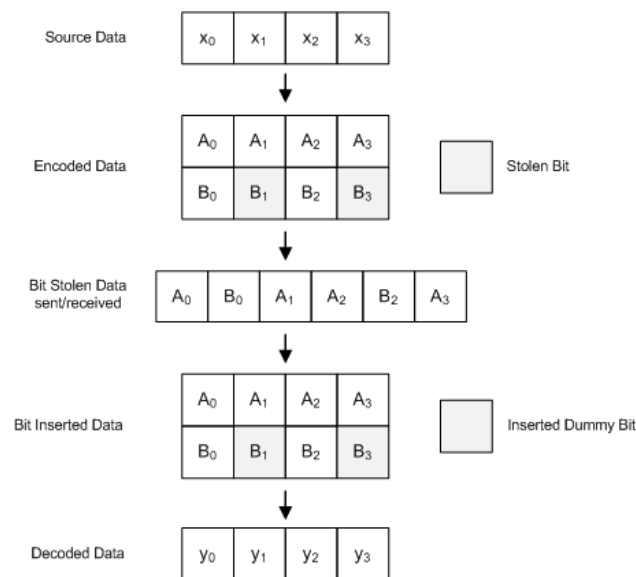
Source Data

| $x_0$ | $x_1$ | $x_2$ | $x_3$ |
|---|---|---|---|

Encoded Data

| $A_0$ | $A_1$ | $A_2$ | $A_3$ |
|---|---|---|---|
| $B_0$ | $B_1$ | $B_2$ | $B_3$ |

Stolen Bit

Bit Stolen Data sent/received

| $A_0$ | $B_0$ | $A_1$ | $A_2$ | $B_2$ | $A_3$ |
|---|---|---|---|---|---|

Bit Inserted Data

| $A_0$ | $A_1$ | $A_2$ | $A_3$ |
|---|---|---|---|
| $B_0$ | $B_1$ | $B_2$ | $B_3$ |

Inserted Dummy Bit

Decoded Data

| $y_0$ | $y_1$ | $y_2$ | $y_3$ |
|---|---|---|---|